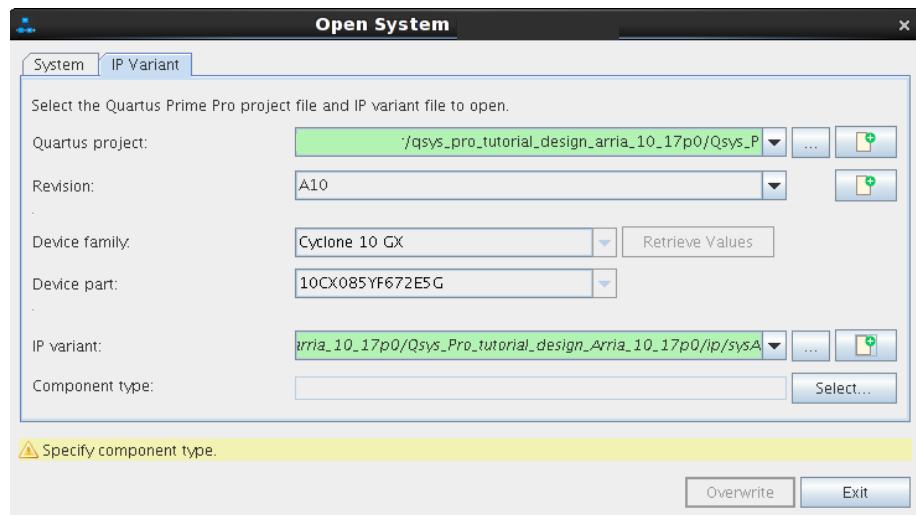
Open System

System | IP Variant

Select the Quartus Prime Pro project file and IP variant file to open.

Quartus project: '/qsys_pro_tutorial_design_arria_10_17p0/Qsys_P ...

Revision: A10

Device family: Cyclone 10 GX | Retrieve Values

Device part: 10CX085YF672E5G

IP variant: ırria_10_17p0/Qsys_Pro_tutorial_design_Arria_10_17p0/ip/sysA ...

Component type: | Select...

Specify component type.

Overwrite | Exit